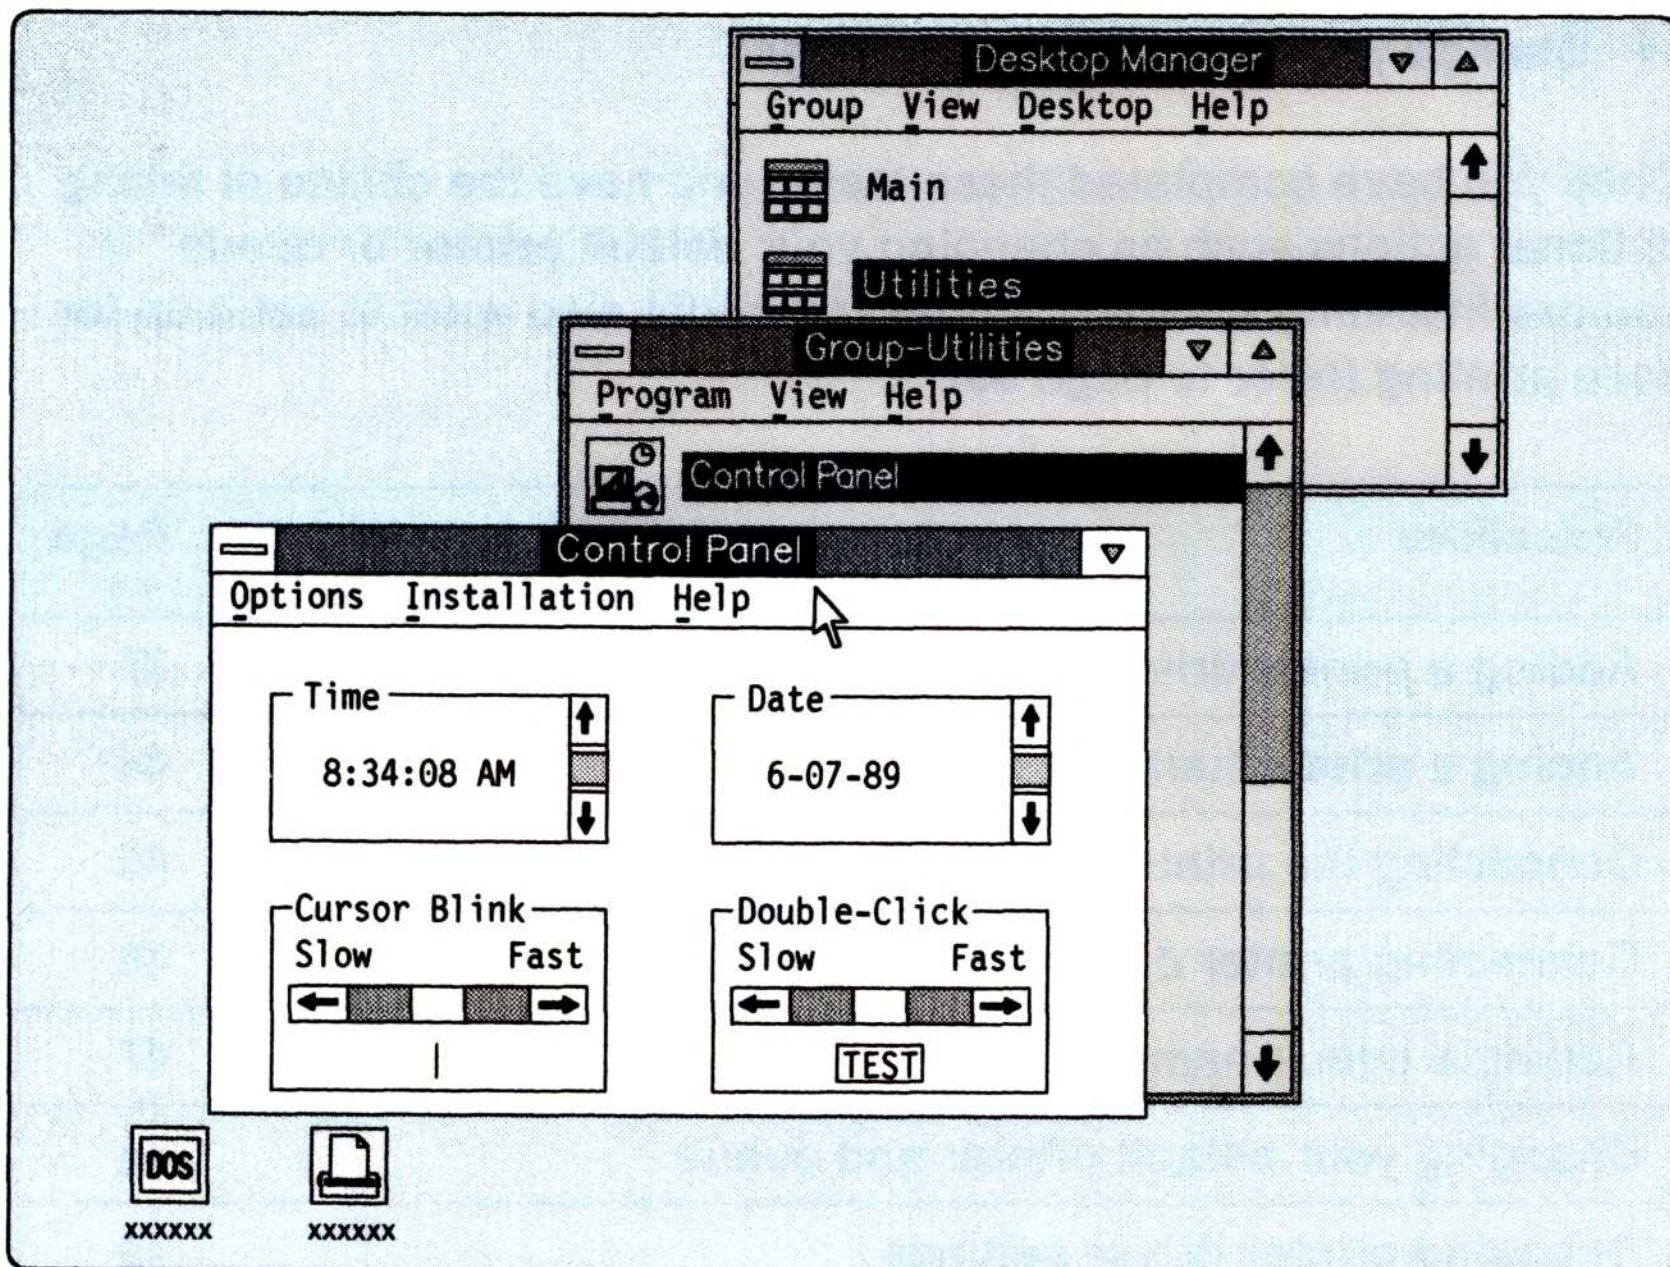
Desktop Manager
Group View Desktop Help
Main
Utilities

Group-Utilities
Program View Help
Control Panel

Control Panel
Options Installation Help

Time
8:34:08 AM

Date
6-07-89

Cursor Blink
Slow Fast

Double-Click
Slow Fast
TEST

DOS
xxxxxx
xxxxxx